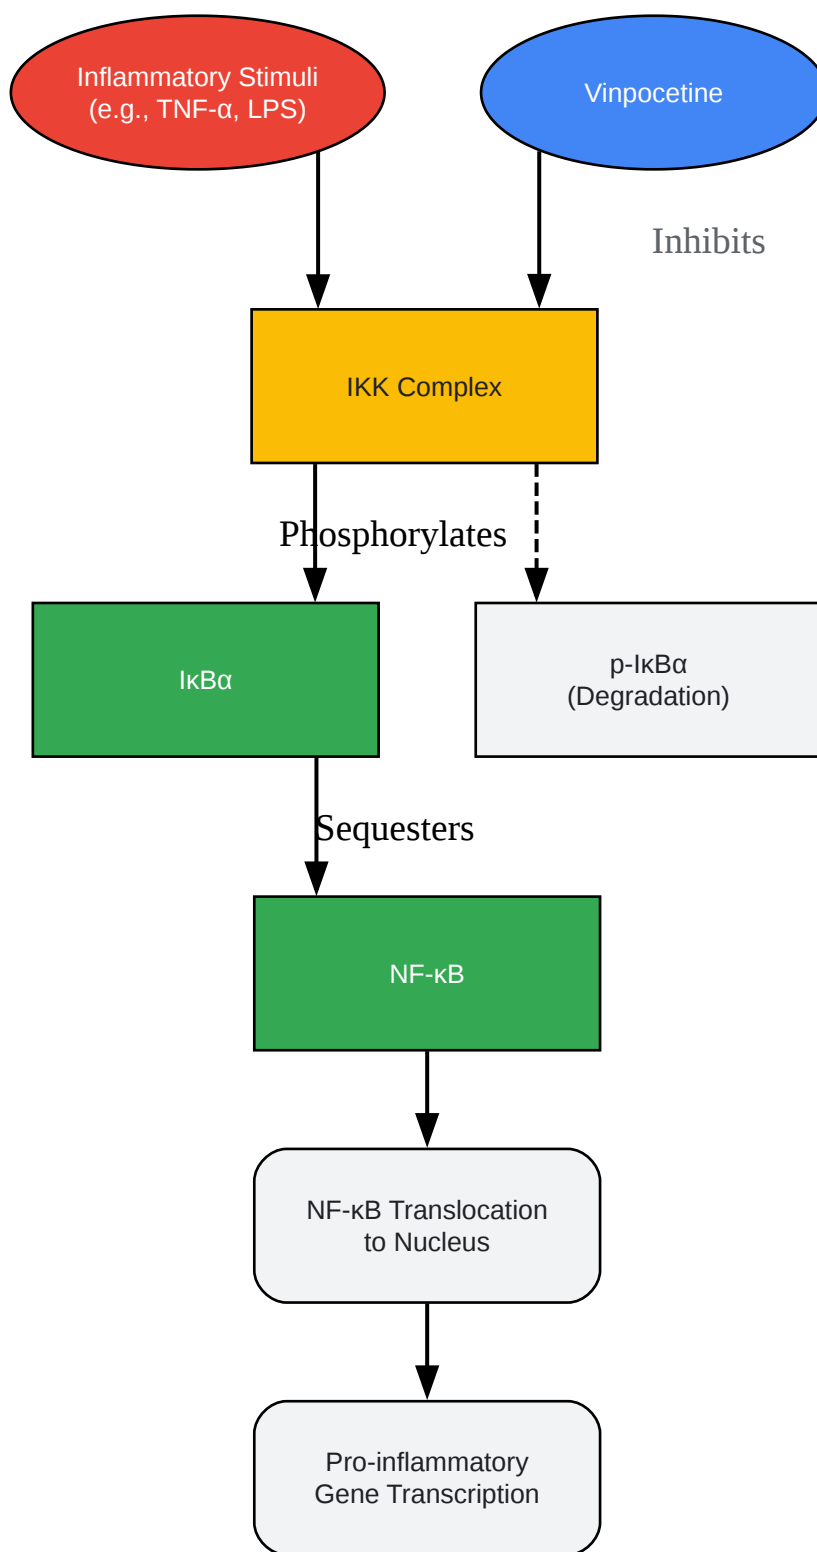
Inflammatory Stimuli
(e.g., TNF-α, LPS)

Vinpocetine

Inhibits

IKK Complex

Phosphorylates

IκBα

p-IκBα
(Degradation)

Sequesters

NF-κB

NF-κB Translocation
to Nucleus

Pro-inflammatory
Gene Transcription